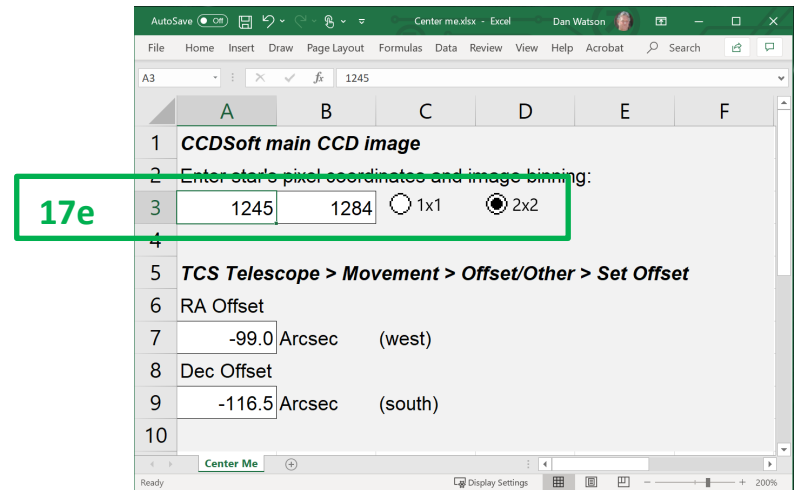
AutoSave Off Center me.xlsx - Excel Dan Watson

File Home Insert Draw Page Layout Formulas Data Review View Help Acrobat Search

A3 $f_x$ 1245

| | A | B | C | D | E | F |
|---|---|---|---|---|---|---|
| 1 | CCDSoft main CCD image | | | | | |
| 2 | Enter star's pixel coordinates and image binning: | | | | | |
| 3 | 1245 | 1284 | 1x1 | 2x2 | | |
| 4 | | | | | | |
| 5 | TCS Telescope > Movement > Offset/Other > Set Offset | | | | | |
| 6 | RA Offset | | | | | |
| 7 | -99.0 | Arcsec | (west) | | | |
| 8 | Dec Offset | | | | | |
| 9 | -116.5 | Arcsec | (south) | | | |
| 10 | | | | | | |

17e

Center Me

Ready Display Settings 200%